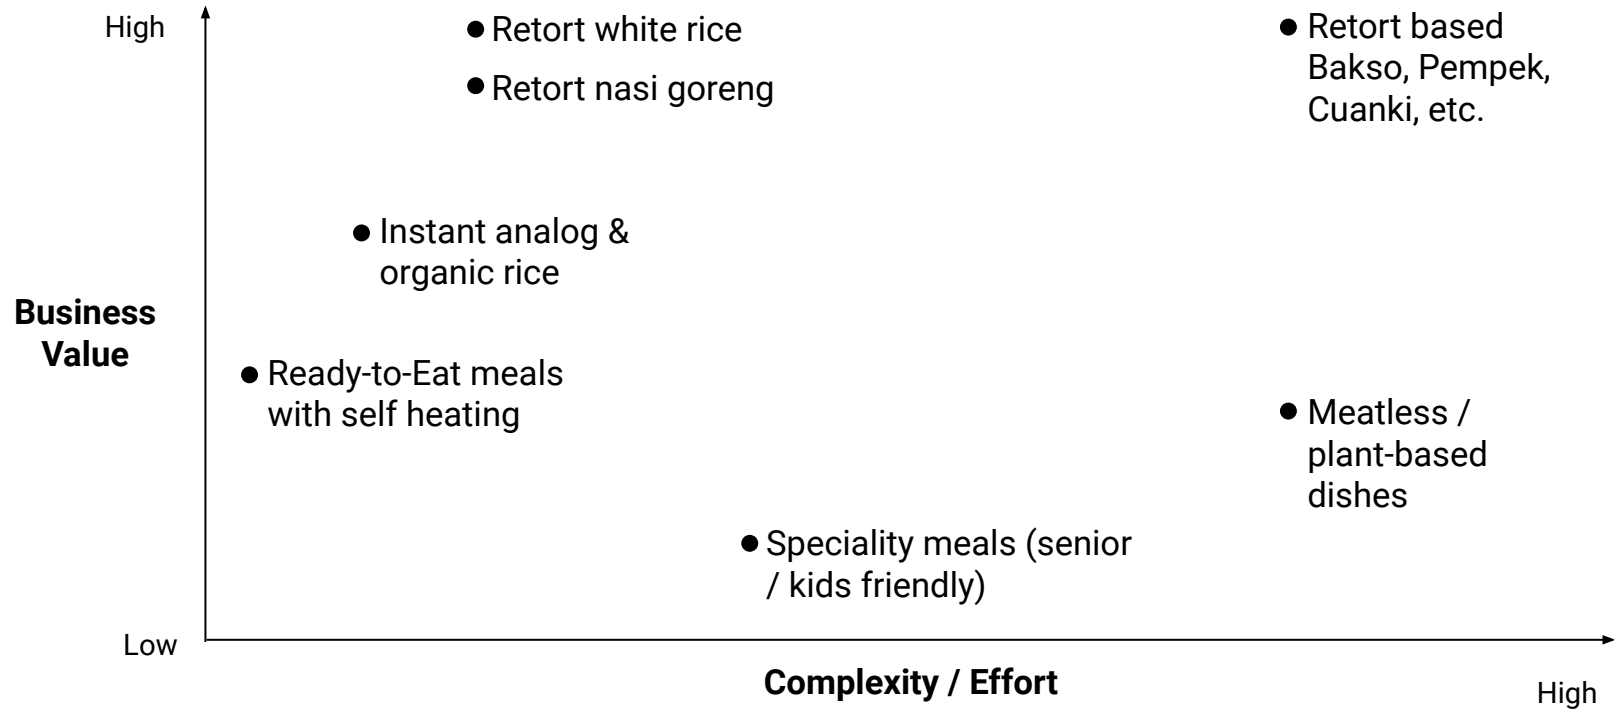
High

Retort white rice

Retort nasi goreng

Retort based Bakso, Pempek, Cuanki, etc.

Instant analog & organic rice

Business Value

Ready-to-Eat meals with self heating

Meatless / plant-based dishes

Speciality meals (senior / kids friendly)

Low

Complexity / Effort

High